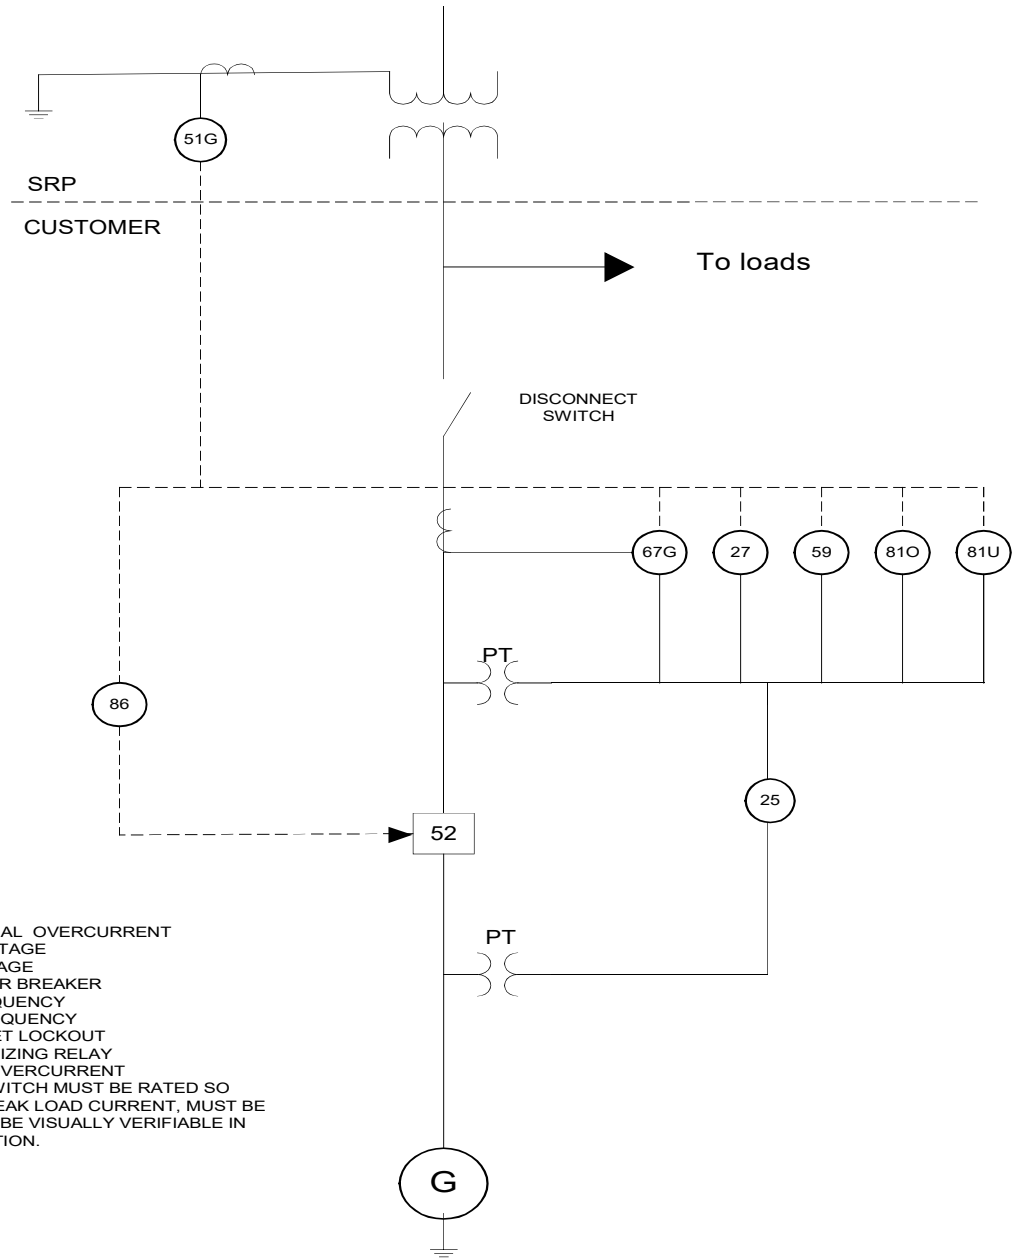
51G

SRP

CUSTOMER

To loads

DISCONNECT SWITCH

67G

27

59

81O

81U

PT

86

25

52

PT

G

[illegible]AL OVERCURRENT
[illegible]TAGE
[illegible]AGE
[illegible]R BREAKER
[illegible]QUENCY
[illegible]QUENCY
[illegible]ET LOCKOUT
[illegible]IZING RELAY
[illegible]VERCURRENT
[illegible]WITCH MUST BE RATED SO
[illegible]EAK LOAD CURRENT, MUST BE
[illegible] BE VISUALLY VERIFIABLE IN
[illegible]TION.